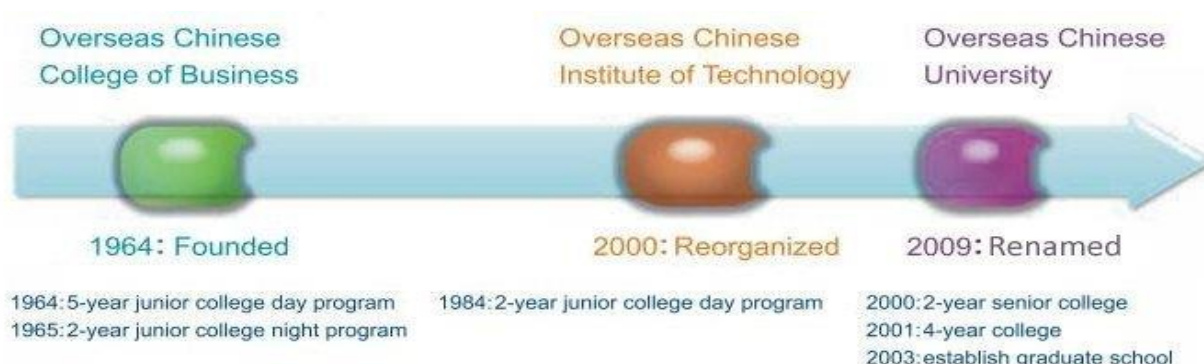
Overseas Chinese College of Business

Overseas Chinese Institute of Technology

Overseas Chinese University

1964: Founded

2000: Reorganized

2009: Renamed

1964: 5-year junior college day program
1965: 2-year junior college night program

1984: 2-year junior college day program

2000: 2-year senior college
2001: 4-year college
2003: establish graduate school